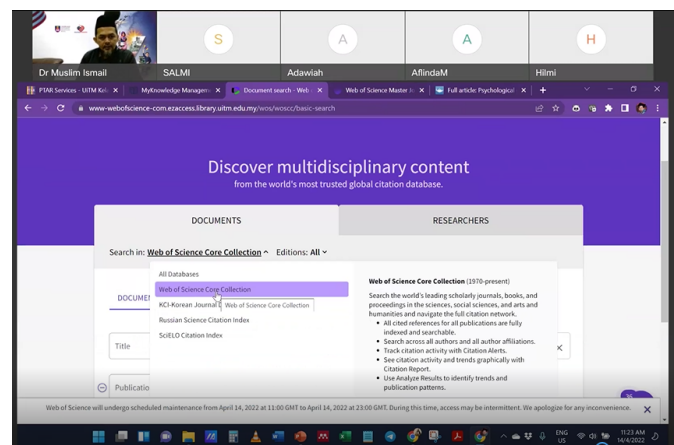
Dr Muslim Ismail

S
SALMI

A
Adawiah

A
AflindaM

H
Hilmi

PTAR Services - UiTM Kel... ×
MyKnowledge Manageme... ×
Document search - Web... ×
Web of Science Master Jo... ×
Full article: Psychological... ×
+

www-webofscience-com.ezaccess.library.uitm.edu.my/wos/woscc/basic-search

Discover multidisciplinary content
from the world's most trusted global citation database.

DOCUMENTS

RESEARCHERS

Search in: Web of Science Core Collection
Editions: All

DOCUMEN

Title

Publicatio

All Databases
Web of Science Core Collection
KCI-Korean Journal D
Web of Science Core Collection
Russian Science Citation Index
SciELO Citation Index

Web of Science Core Collection (1970-present)

Search the world's leading scholarly journals, books, and proceedings in the sciences, social sciences, and arts and humanities and navigate the full citation network.

• All cited references for all publications are fully indexed and searchable.
• Search across all authors and all author affiliations.
• Track citation activity with Citation Alerts.
• See citation activity and trends graphically with Citation Report.
• Use Analyze Results to identify trends and publication patterns.

Web of Science will undergo scheduled maintenance from April 14, 2022 at 11:00 GMT to April 14, 2022 at 23:00 GMT. During this time, access may be intermittent. We apologize for any inconvenience.

ENG
US
11:23 AM
14/4/2022